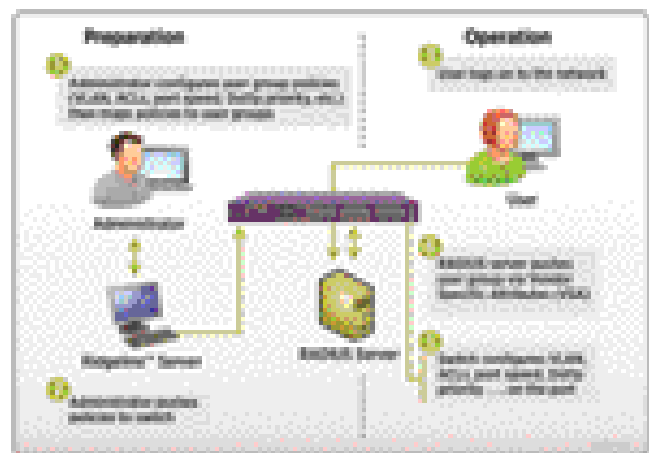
Preparation

Operation

1

Administrator configures user group policies (VLAN, ACLs, port speed, QoS priority, etc.) then maps policies to user groups.

1

User logs on to the network

Administrator

User

Ridgeline™ Server

RADIUS Server

2

Administrator pushes policies to switch

2

RADIUS server pushes user group to Vendor Specific Attributes (VSA)

3

Switch configures VLAN, ACLs, port speed, QoS policies ... on the port